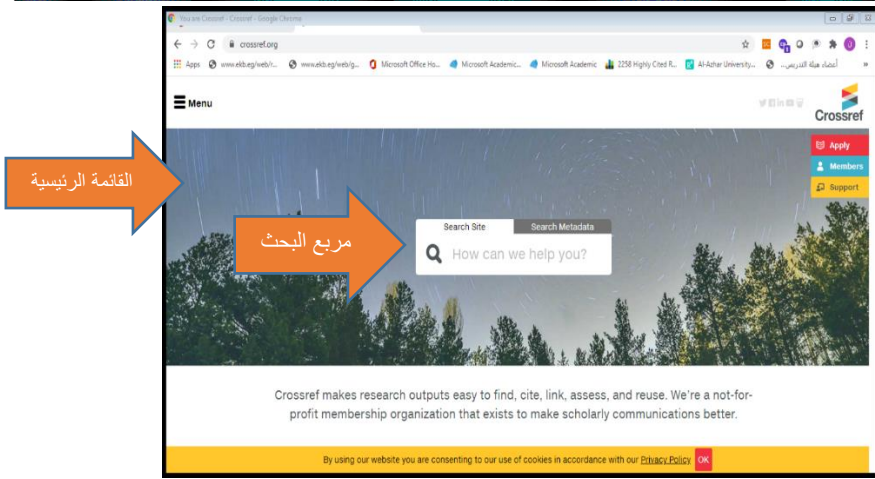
You are Crossref - Crossref - Google Chrome

crossref.org

Apps www.ekb.eg/web/r... www.ekb.eg/web/g... Microsoft Office Ho... Microsoft Academic... Microsoft Academic 2256 Highly Cited R... Al-Azhar University... أعضاء هيئة التدريس...

Menu

Crossref

Apply

Members

Support

القائمة الرئيسية

مربع البحث

Search Site

Search Metadata

How can we help you?

Crossref makes research outputs easy to find, cite, link, assess, and reuse. We're a not-for-profit membership organization that exists to make scholarly communications better.

By using our website you are consenting to our use of cookies in accordance with our Privacy Policy OK